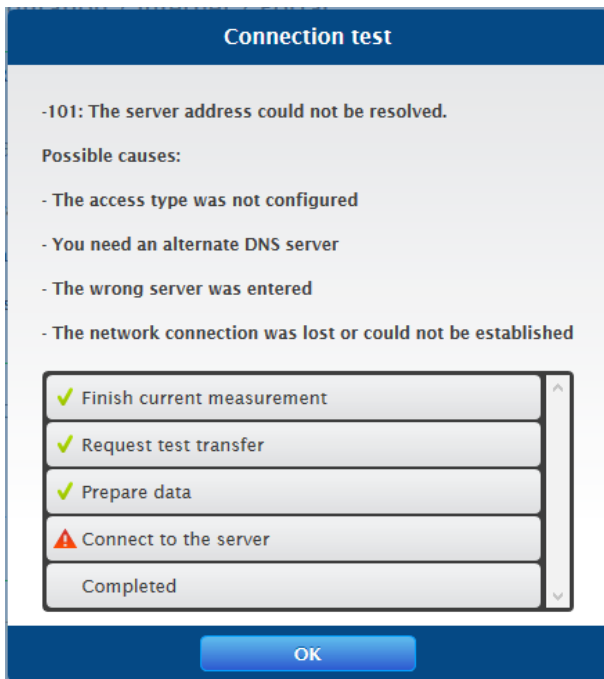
Connection test

-101: The server address could not be resolved.

Possible causes:

- The access type was not configured

- You need an alternate DNS server

- The wrong server was entered

- The network connection was lost or could not be established

✓ Finish current measurement

✓ Request test transfer

✓ Prepare data

Connect to the server

Completed

OK